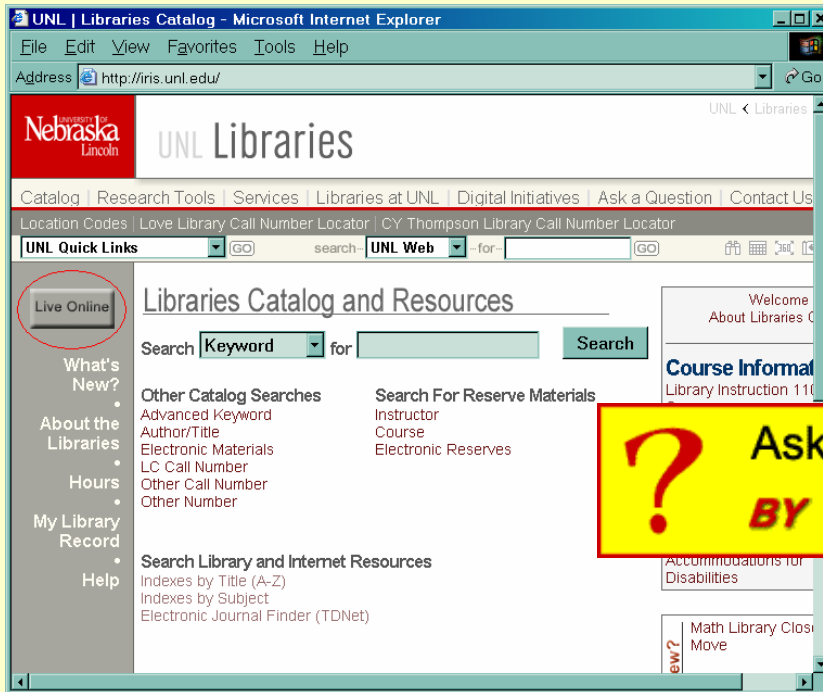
UNL | Libraries Catalog - Microsoft Internet Explorer

File Edit View Favorites Tools Help

Address http://iris.unl.edu/

Go

UNIVERSITY OF Nebraska Lincoln

UNL Libraries

UNL < Libraries

Catalog | Research Tools | Services | Libraries at UNL | Digital Initiatives | Ask a Question | Contact Us

Location Codes | Love Library Call Number Locator | CY Thompson Library Call Number Locator

UNL Quick Links GO search UNL Web for GO

Live Online

What's New?

About the Libraries

Hours

My Library Record

Help

Libraries Catalog and Resources

Search Keyword for Search

Other Catalog Searches
Advanced Keyword
Author/Title
Electronic Materials
LC Call Number
Other Call Number
Other Number

Search For Reserve Materials
Instructor
Course
Electronic Reserves

Search Library and Internet Resources
Indexes by Title (A-Z)
Indexes by Subject
Electronic Journal Finder (TDNet)

Welcome
About Libraries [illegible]

Course Informat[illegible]
Library Instruction 11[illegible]

Ask

BY

Accommodations for Disabilities

Math Library Clos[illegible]
Move

ew?